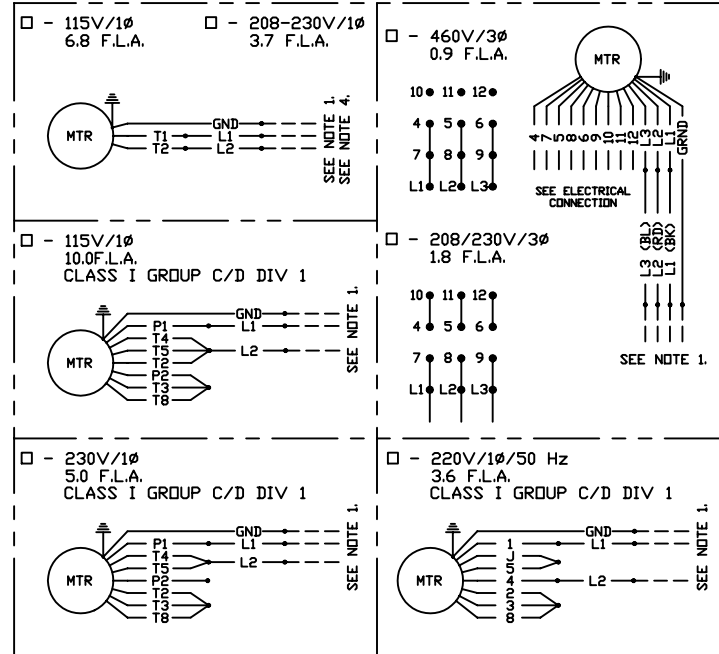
□ - 115V/1ø
6.8 F.L.A.

□ - 208-230V/1ø
3.7 F.L.A.

MTR

GND
T1 L1
T2 L2

SEE NOTE 1.
SEE NOTE 4.

□ - 460V/3ø
0.9 F.L.A.

MTR

10 11 12
4 5 6
7 8 9
L1 L2 L3

SEE ELECTRICAL CONNECTION

4 7 5 8 6 9 10 11 12 L3 L2 L1 GRND

□ - 115V/1ø
10.0F.L.A.
CLASS I GROUP C/D DIV 1

MTR

GND
P1 L1
T4
T5 L2
T2
P2
T3
T8

SEE NOTE 1.

□ - 208/230V/3ø
1.8 F.L.A.

10 11 12
4 5 6
7 8 9
L1 L2 L3

L3 (BL)
L2 (RD)
L1 (BK)

SEE NOTE 1.

□ - 230V/1ø
5.0 F.L.A.
CLASS I GROUP C/D DIV 1

MTR

GND
P1 L1
T4
T5 L2
P2
T2
T3
T8

SEE NOTE 1.

□ - 220V/1ø/50 Hz
3.6 F.L.A.
CLASS I GROUP C/D DIV 1

MTR

GND
1 L1
J
5
4 L2
2
3
8

SEE NOTE 1.